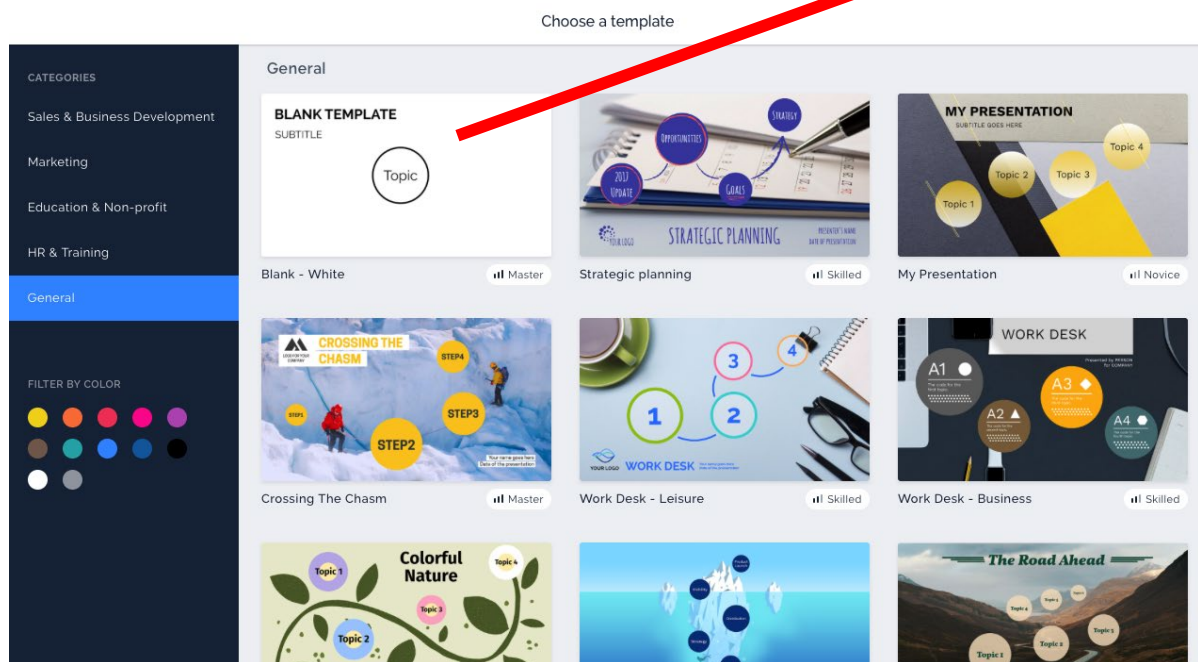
Choose a template

CATEGORIES

Sales & Business Development

Marketing

Education & Non-profit

HR & Training

General

FILTER BY COLOR

General

BLANK TEMPLATE
SUBTITLE
Topic

Blank - White
Master

Opportunities
Strategy
2017 Update
Goals
YOUR LOGO
STRATEGIC PLANNING
PRESENTER'S NAME
DATE OF PRESENTATION

Strategic planning
Skilled

MY PRESENTATION
SUBTITLE GOES HERE
Topic 4
Topic 2
Topic 3
Topic 1

My Presentation
Novice

LOGO FOR YOUR COMPANY
CROSSING THE CHASM
STEP4
STEP1
STEP3
STEP2
Your name goes here
Date of the presentation

Crossing The Chasm
Master

3
4
1
2
YOUR LOGO
WORK DESK

Work Desk - Leisure
Skilled

WORK DESK
A1
A2
A3
A4

Work Desk - Business
Skilled

Topic 1
Colorful Nature
Topic 4
Topic 3
Topic 2

The Road Ahead
Topic 1
Topic 2
Topic 3
Topic 4